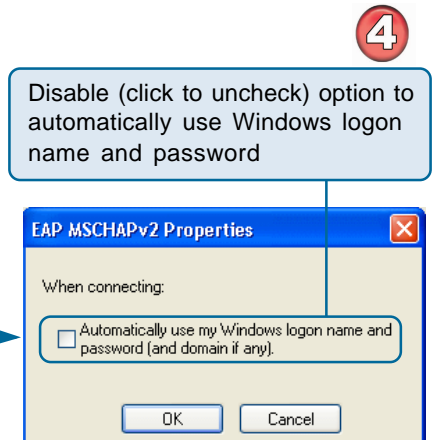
4

Disable (click to uncheck) option to automatically use Windows logon name and password

EAP MSCHAPv2 Properties

When connecting:

Automatically use my Windows logon name and password (and domain if any).

OK

Cancel